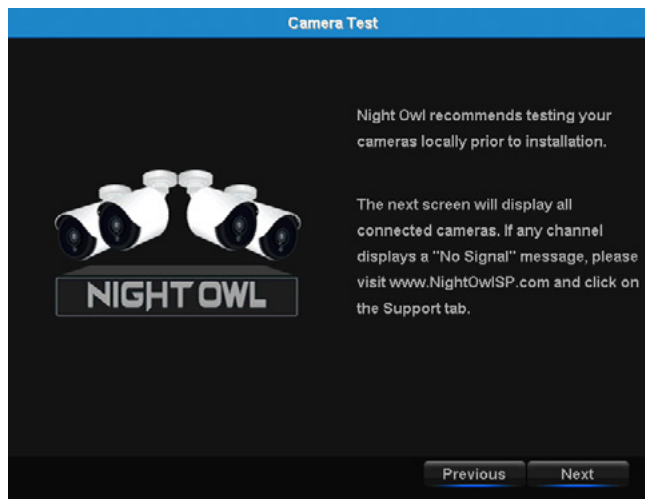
Camera Test

NIGHT OWL

Night Owl recommends testing your cameras locally prior to installation.

The next screen will display all connected cameras. If any channel displays a "No Signal" message, please visit www.NightOwlSP.com and click on the Support tab.

Previous

Next